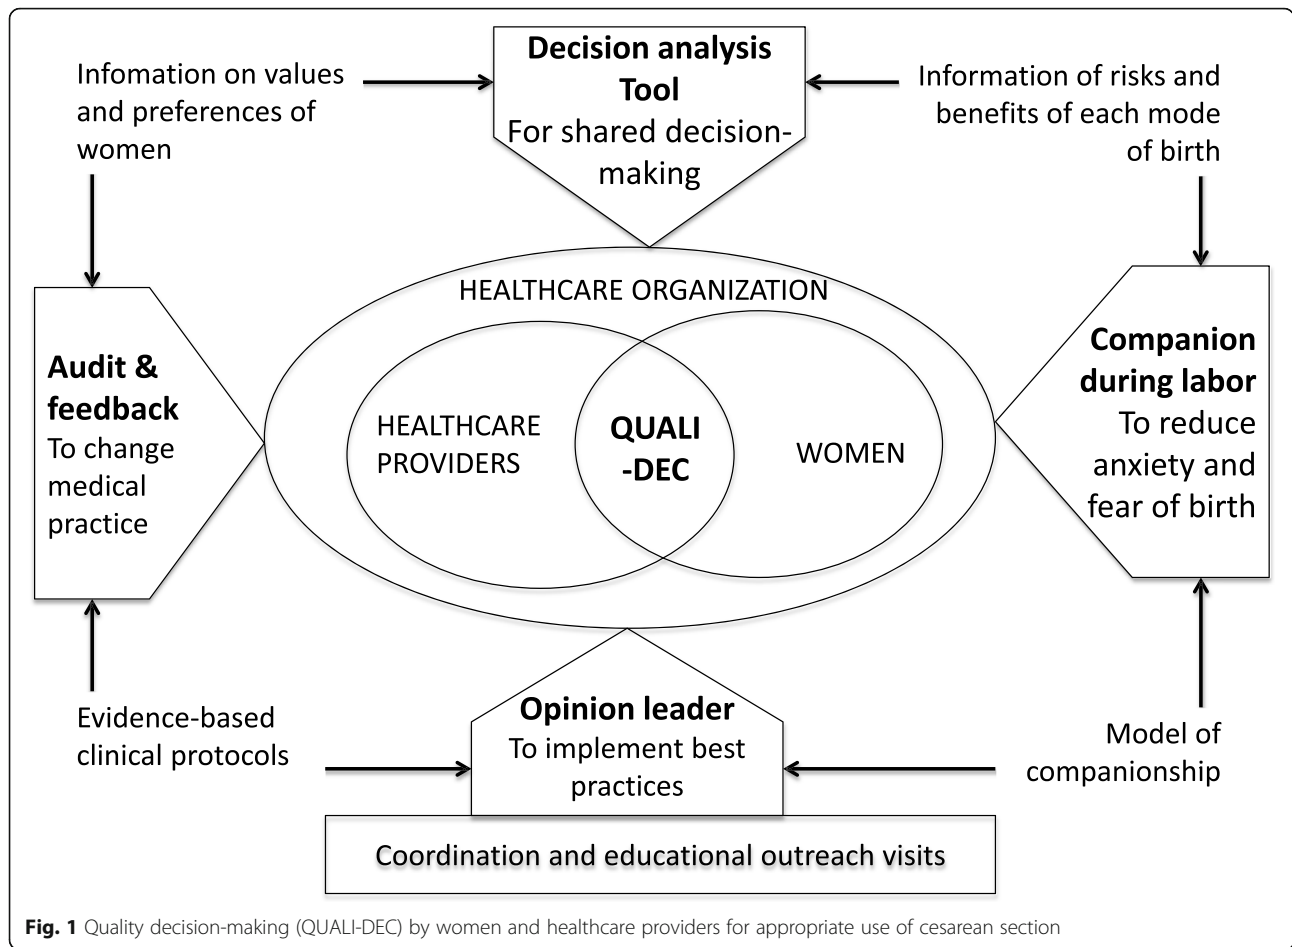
Infomation on values and preferences of women

Decision analysis Tool
For shared decision-making

Information of risks and benefits of each mode of birth

HEALTHCARE ORGANIZATION

Audit & feedback
To change medical practice

HEALTHCARE PROVIDERS

QUALI-DEC

WOMEN

Companion during labor
To reduce anxiety and fear of birth

Evidence-based clinical protocols

Opinion leader
To implement best practices

Model of companionship

Coordination and educational outreach visits

Fig. 1 Quality decision-making (QUALI-DEC) by women and healthcare providers for appropriate use of cesarean section